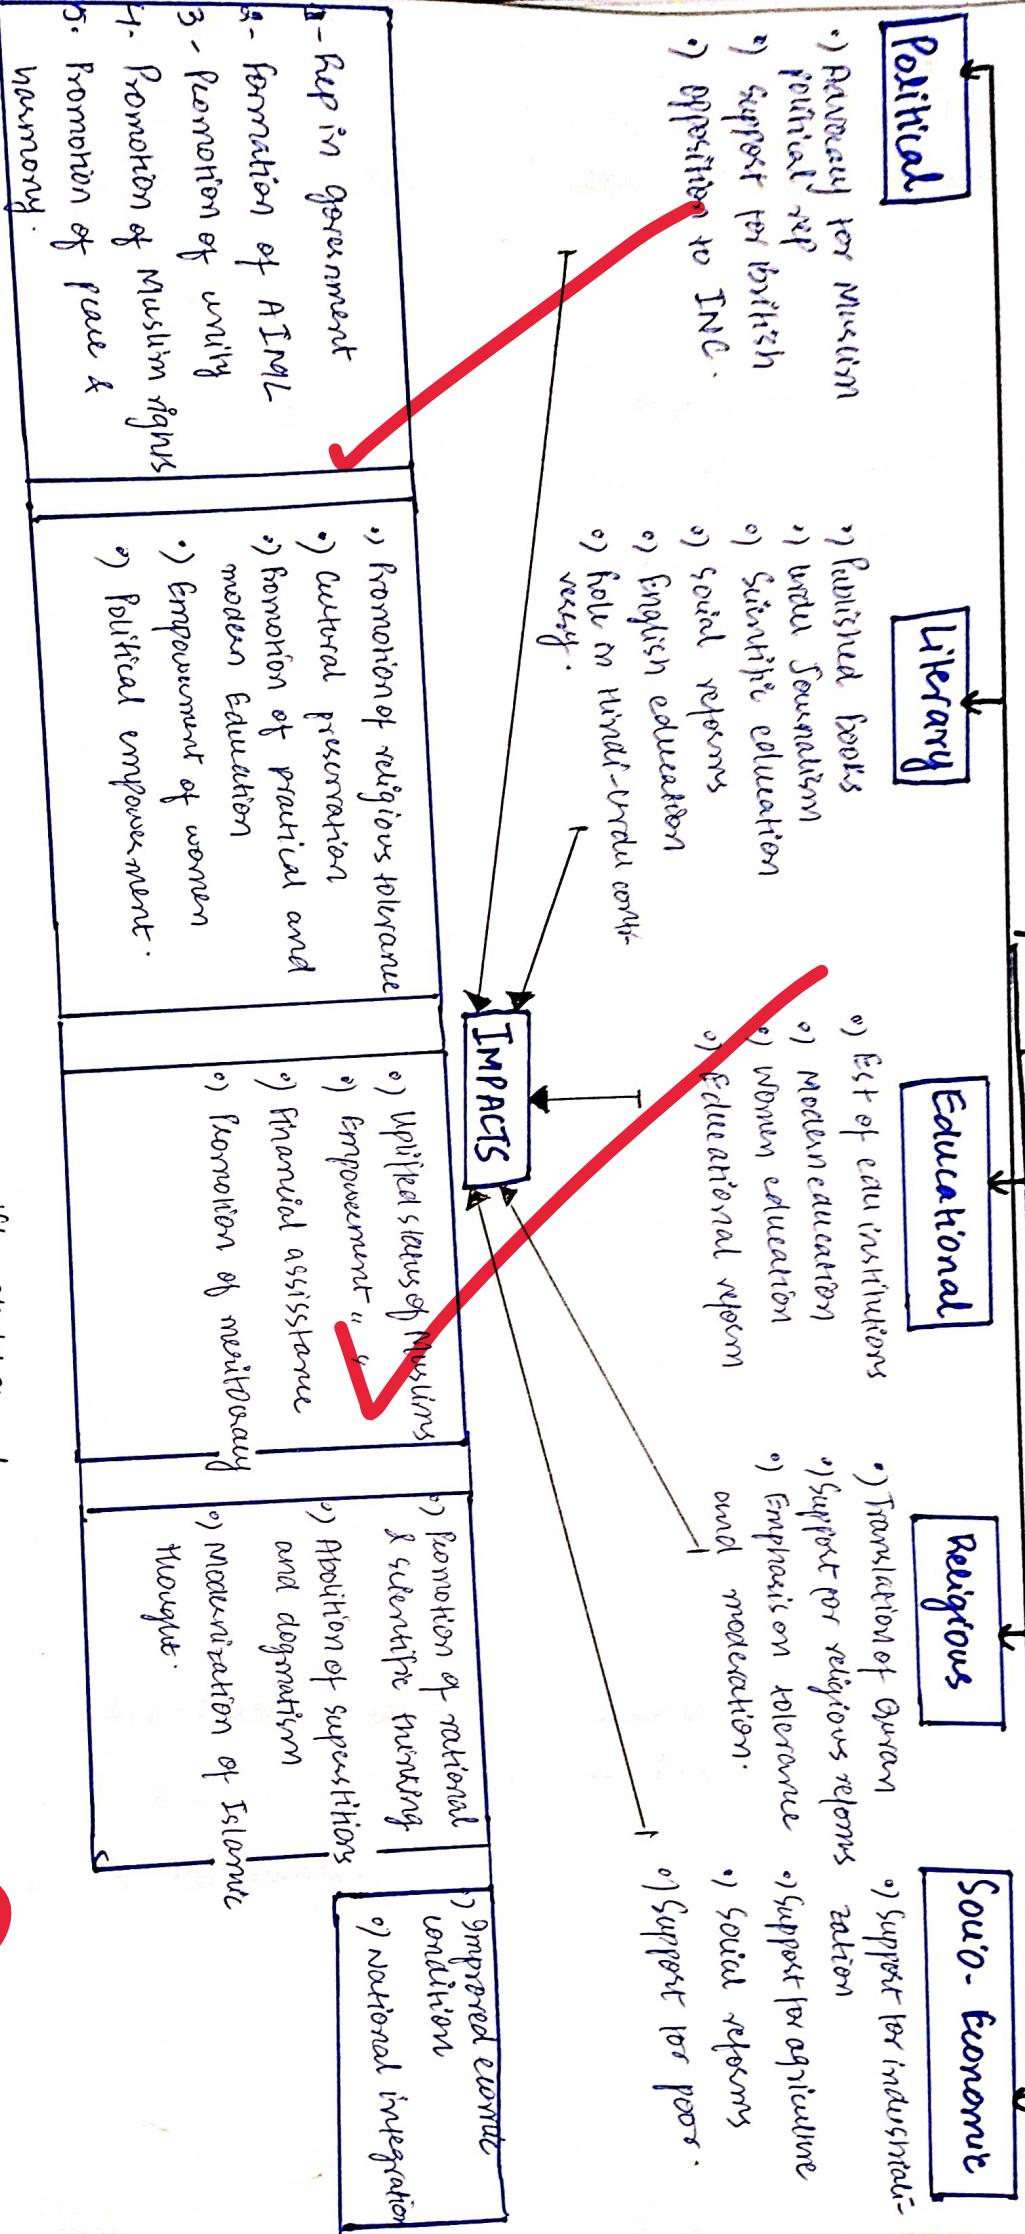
Political
•) Advocacy for Muslim political rep
•) Support for British
•) Opposition to INC.

Literary
•) Published books
•) Urdu Journalism
•) Scientific education
•) Social reforms
•) English education
•) Role in Hindi-Urdu controversy.

Educational
•) Est of edu institutions
•) Modern education
•) Women education
•) Educational reform

Religious
•) Translation of Quran
•) Support for religious reforms
•) Emphasis on tolerance and moderation.

Socio- Economic
•) Support for industrialization
•) Support for agriculture
•) Social reforms
•) Support for poor.

IMPACTS

1- Rep in government
2- Formation of AIML
3- Promotion of unity
4- Promotion of Muslim rights
5- Promotion of peace & harmony.

•) Promotion of religious tolerance
•) Cultural preservation
•) Promotion of practical and modern Education
•) Empowerment of women
•) Political empowerment.

•) Uplifted status of Muslims
•) Empowerment " "
•) Financial assistance
•) Promotion of meritocracy

•) Promotion of rational & scientific thinking
•) Abolition of superstitions and dogmatism
•) Modernization of Islamic thought.

•) Improved economic condition
•) National integration